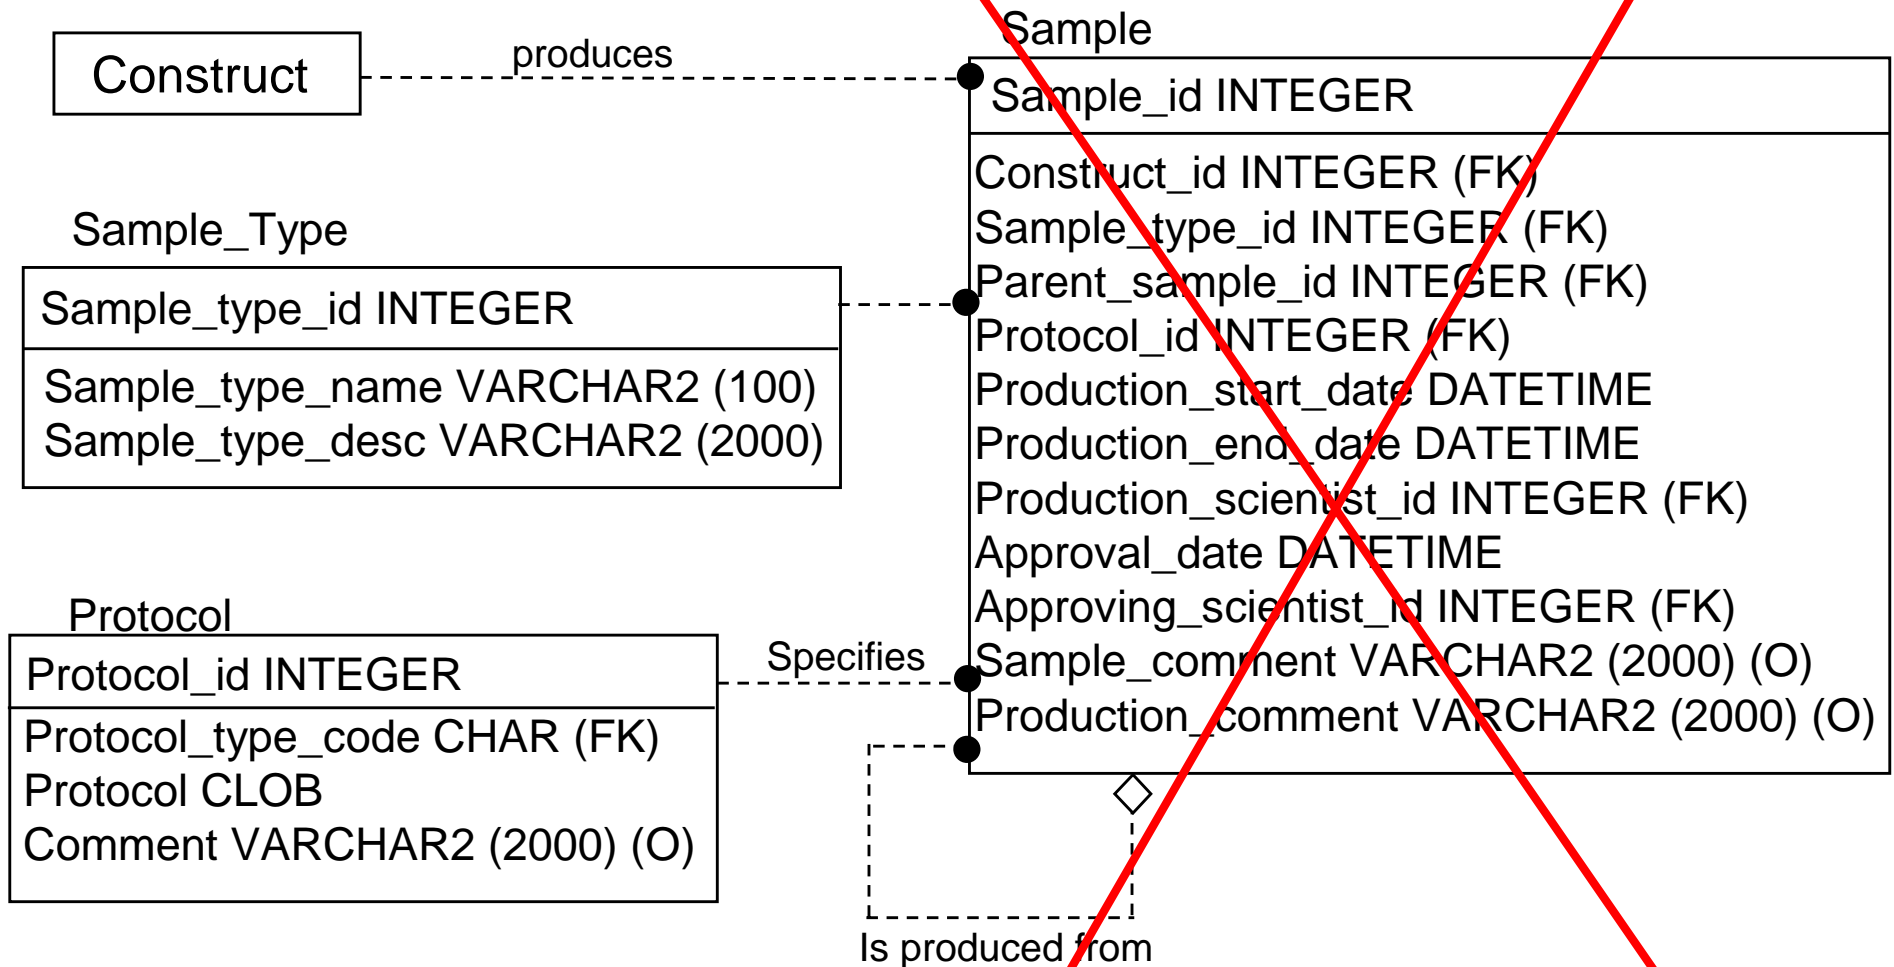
Construct

produces

Sample

Sample_id INTEGER

Construct_id INTEGER (FK)
Sample_type_id INTEGER (FK)
Parent_sample_id INTEGER (FK)
Protocol_id INTEGER (FK)
Production_start_date DATETIME
Production_end_date DATETIME
Production_scientist_id INTEGER (FK)
Approval_date DATETIME
Approving_scientist_id INTEGER (FK)
Sample_comment VARCHAR2 (2000) (O)
Production_comment VARCHAR2 (2000) (O)

Sample_Type

Sample_type_id INTEGER

Sample_type_name VARCHAR2 (100)
Sample_type_desc VARCHAR2 (2000)

Protocol

Protocol_id INTEGER

Protocol_type_code CHAR (FK)
Protocol CLOB
Comment VARCHAR2 (2000) (O)

Specifies

Is produced from